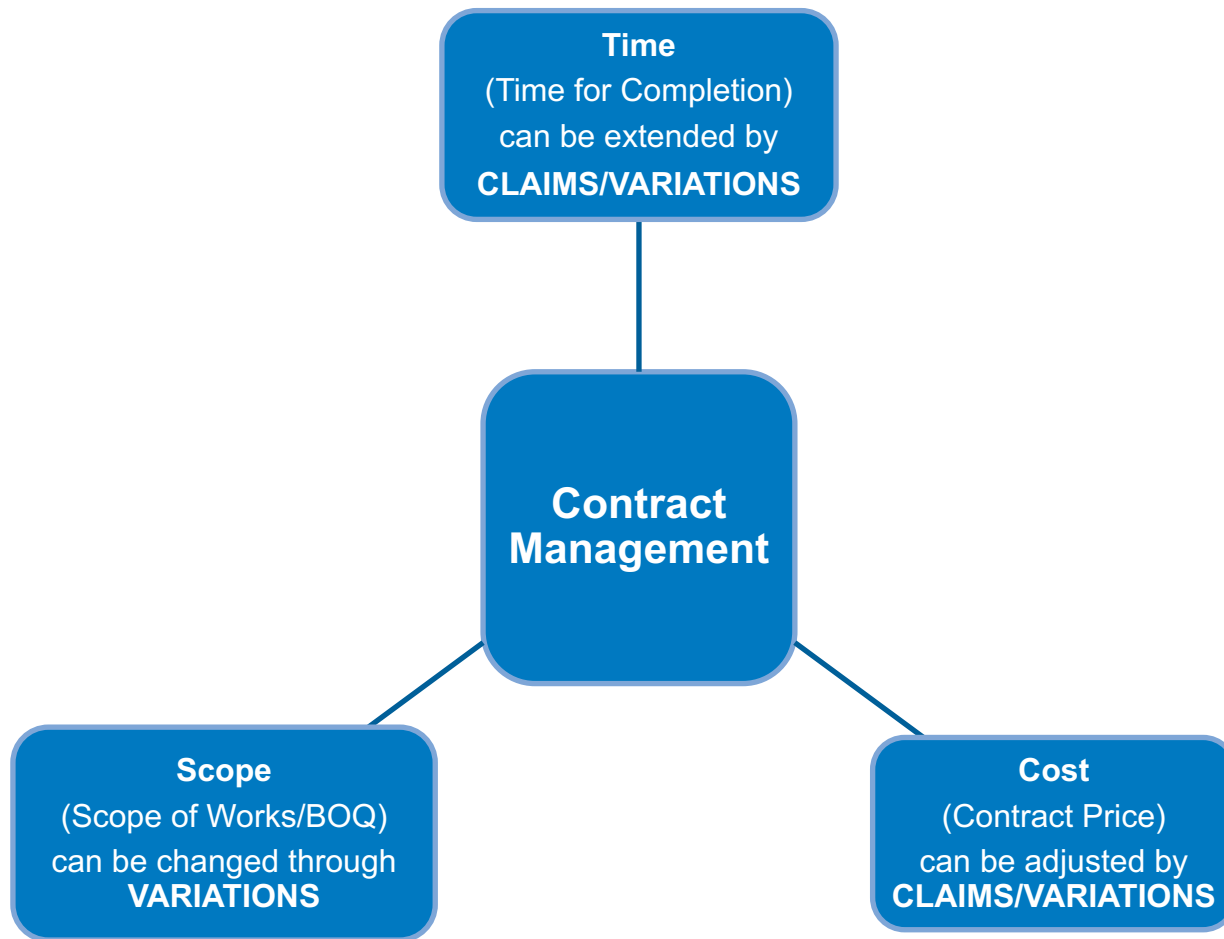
Time
(Time for Completion)
can be extended by
CLAIMS/VARIATIONS

Contract Management

Scope
(Scope of Works/BOQ)
can be changed through
VARIATIONS

Cost
(Contract Price)
can be adjusted by
CLAIMS/VARIATIONS